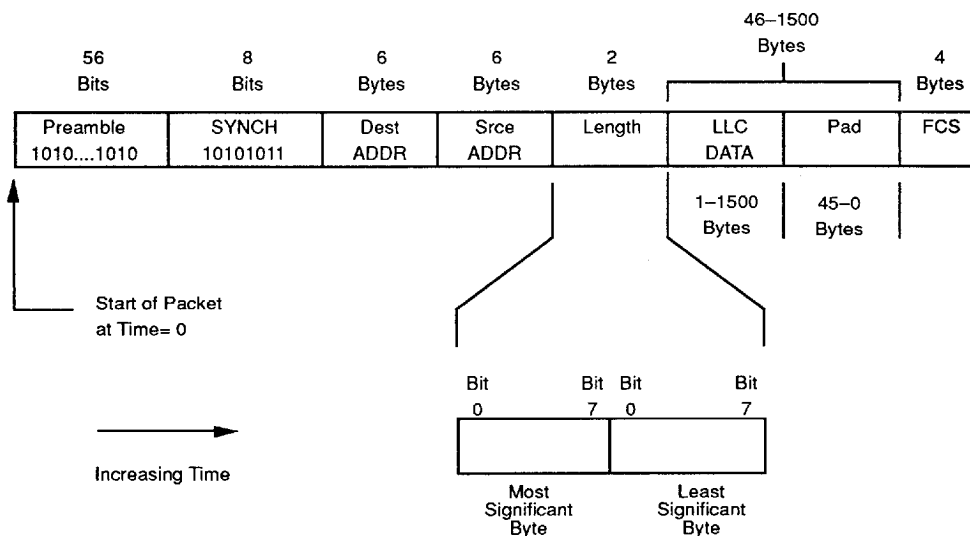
46–1500 Bytes

56 Bits | 8 Bits | 6 Bytes | 6 Bytes | 2 Bytes | 4 Bytes

| Preamble 1010....1010 | SYNCH 10101011 | Dest ADDR | Srce ADDR | Length | LLC DATA | Pad | FCS |
|---|---|---|---|---|---|---|---|

1–1500 Bytes

45–0 Bytes

Start of Packet at Time= 0

Increasing Time

Bit 0 Bit 7 Bit 0 Bit 7

Most Significant Byte

Least Significant Byte